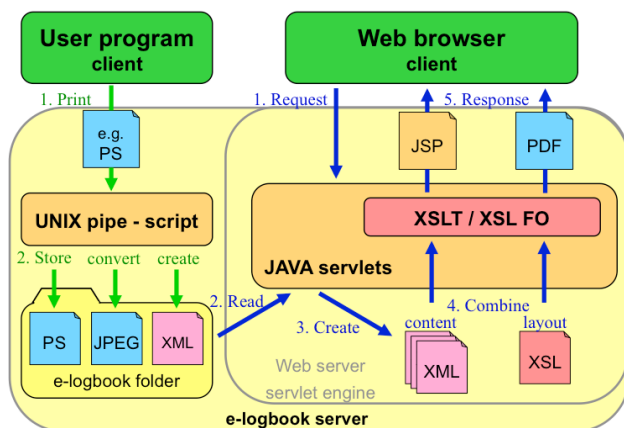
User program
client

Web browser
client

1. Print

e.g.
PS

1. Request

5. Response

JSP

PDF

UNIX pipe - script

XSLT / XSL FO

JAVA servlets

2. Store

convert

create

2. Read

4. Combine

3. Create

content

layout

PS

JPEG

XML

XML

XSL

e-logbook folder

Web server
servlet engine

e-logbook server